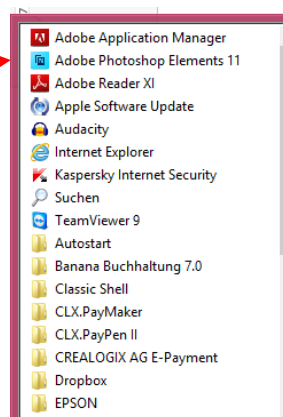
Adobe Application Manager
Adobe Photoshop Elements 11
Adobe Reader XI
Apple Software Update
Audacity
Internet Explorer
Kaspersky Internet Security
Suchen
TeamViewer 9
Autostart
Banana Buchhaltung 7.0
Classic Shell
CLX.PayMaker
CLX.PayPen II
CREALOGIX AG E-Payment
Dropbox
EPSON